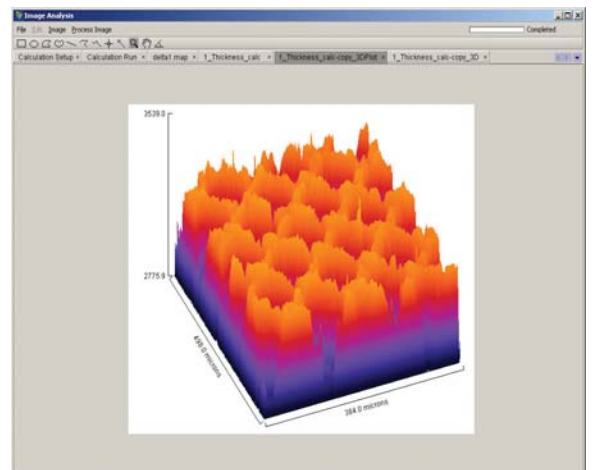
Image Analysis

File Edit Image Process Image

Completed

Calculation Setup × Calculation Run × delta1 map × 1_Thickness_calc × 1_Thickness_calc-copy_3DPlot × 1_Thickness_calc-copy_3D ×

3539.0

2775.9

498.0 microns

384.0 microns